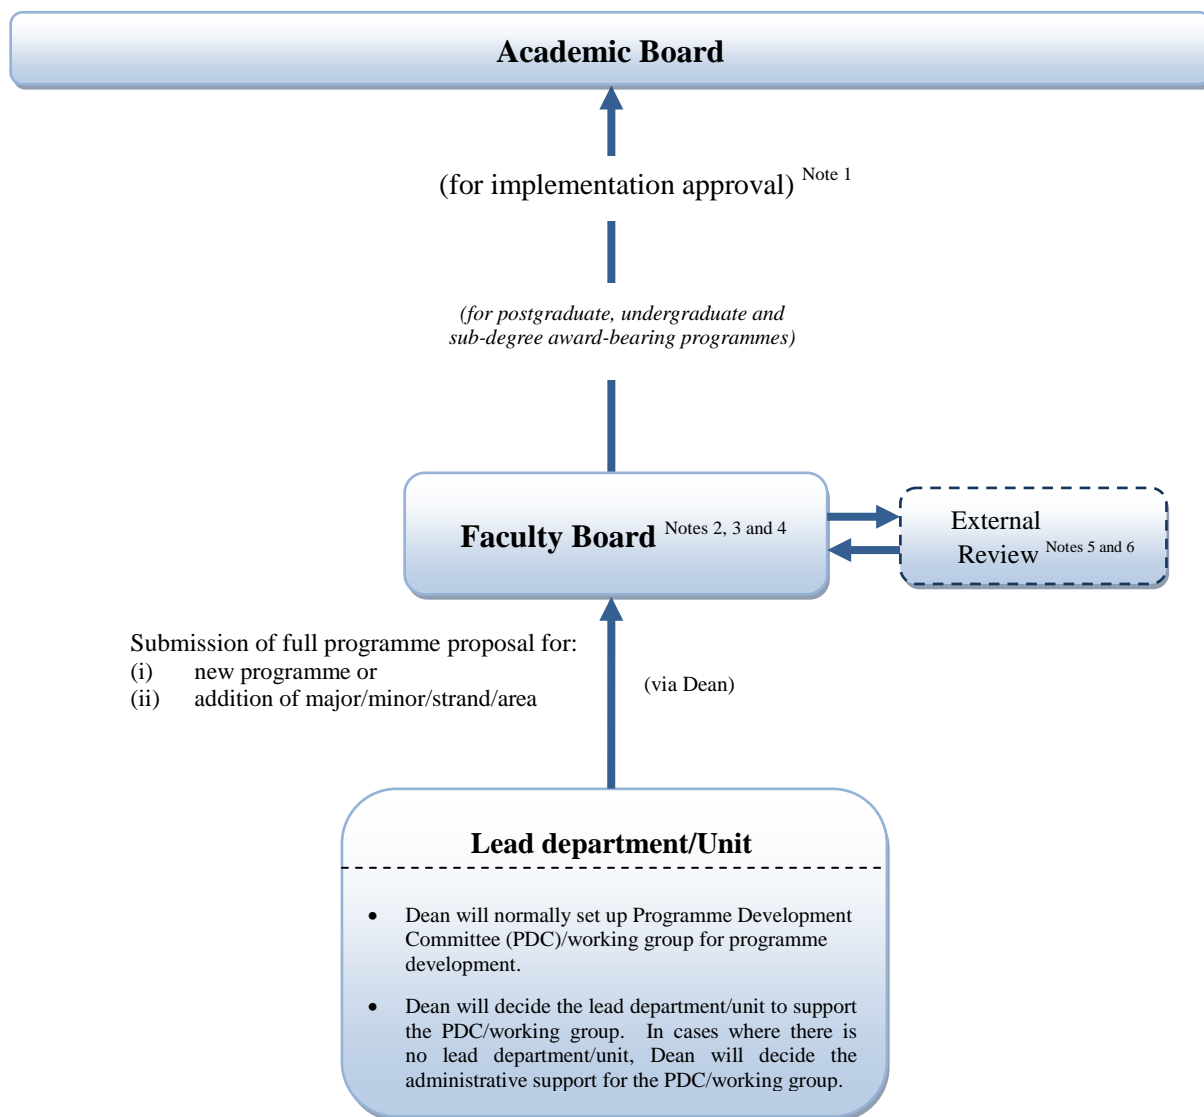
Academic Board

(for implementation approval) $^{\text{Note 1}}$

*(for postgraduate, undergraduate and sub-degree award-bearing programmes)*

Faculty Board $^{\text{Notes 2, 3 and 4}}$

External Review $^{\text{Notes 5 and 6}}$

Submission of full programme proposal for:
(i) new programme or
(ii) addition of major/minor/strand/area

(via Dean)

Lead department/Unit

• Dean will normally set up Programme Development Committee (PDC)/working group for programme development.

• Dean will decide the lead department/unit to support the PDC/working group. In cases where there is no lead department/unit, Dean will decide the administrative support for the PDC/working group.